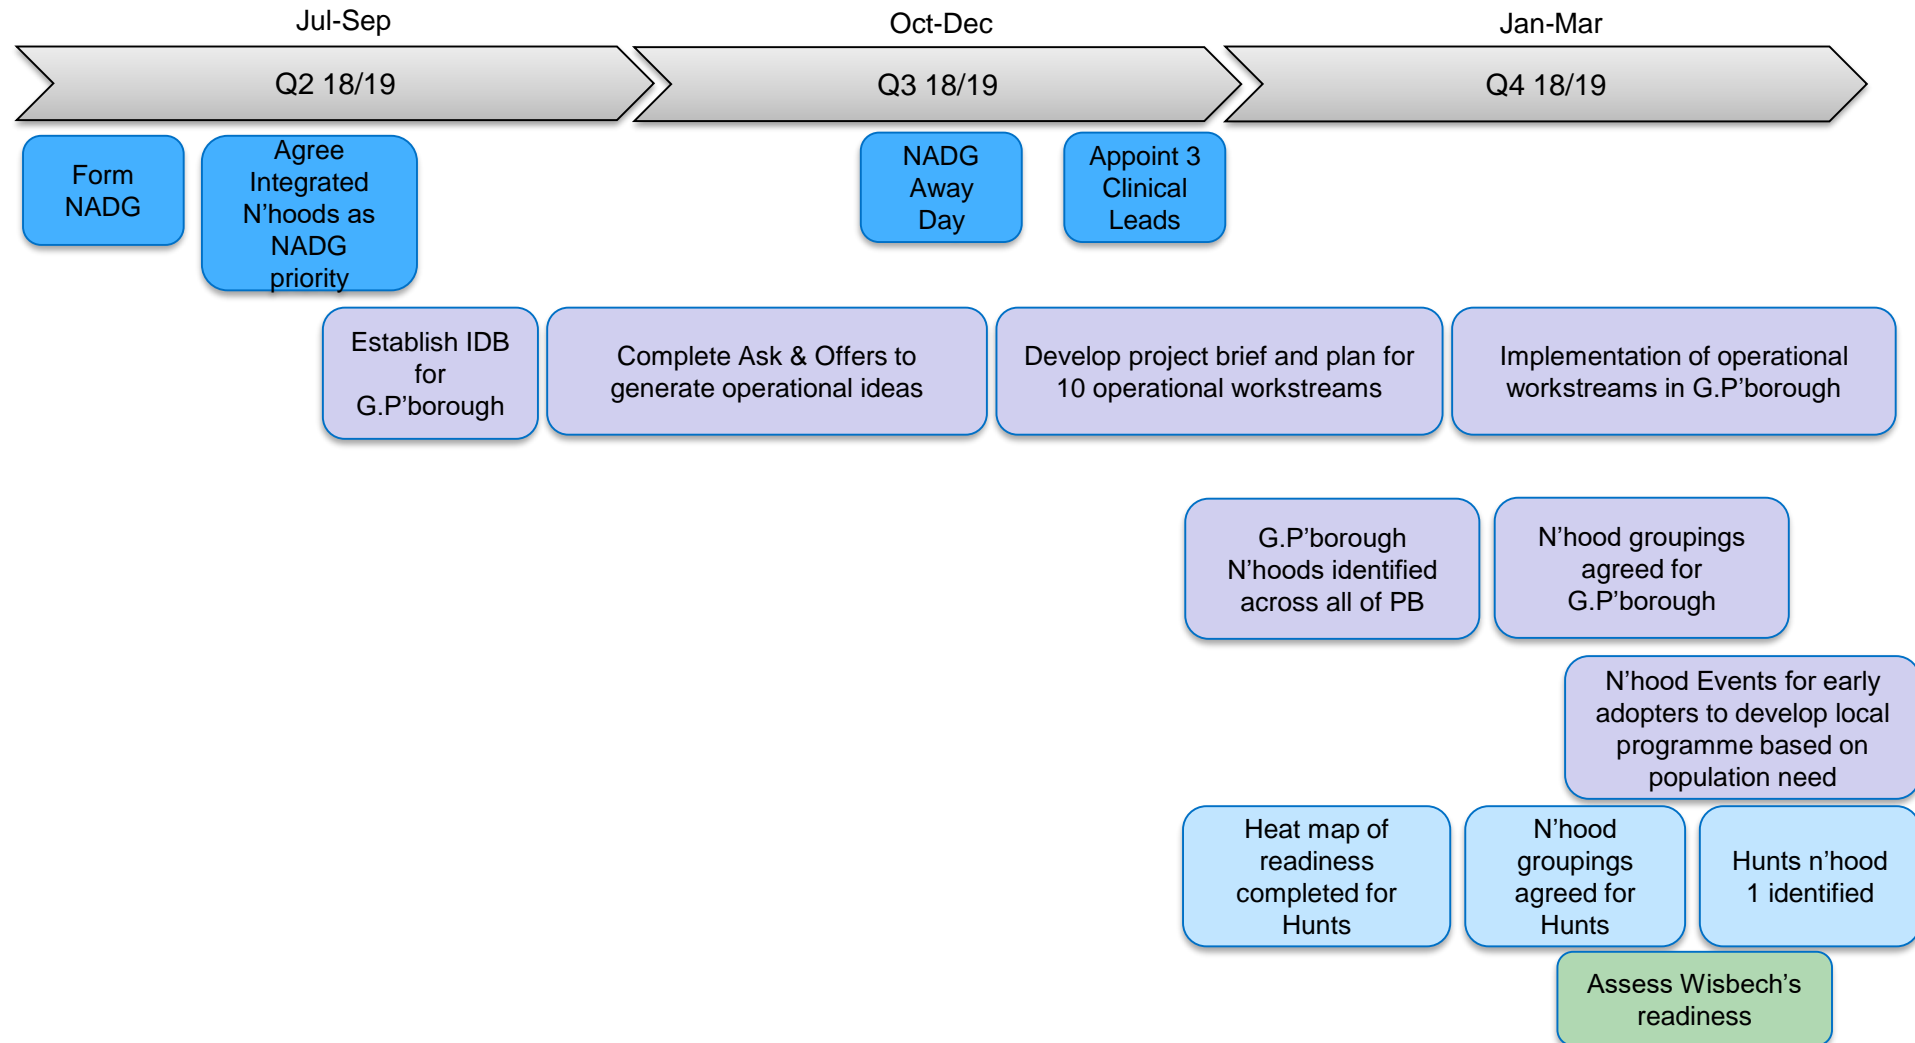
Jul-Sep

Q2 18/19

Oct-Dec

Q3 18/19

Jan-Mar

Q4 18/19

Form NADG

Agree Integrated N'hoods as NADG priority

NADG Away Day

Appoint 3 Clinical Leads

Establish IDB for G.P'borough

Complete Ask & Offers to generate operational ideas

Develop project brief and plan for 10 operational workstreams

Implementation of operational workstreams in G.P'borough

G.P'borough N'hoods identified across all of PB

N'hood groupings agreed for G.P'borough

N'hood Events for early adopters to develop local programme based on population need

Heat map of readiness completed for Hunts

N'hood groupings agreed for Hunts

Hunts n'hood 1 identified

Assess Wisbech's readiness